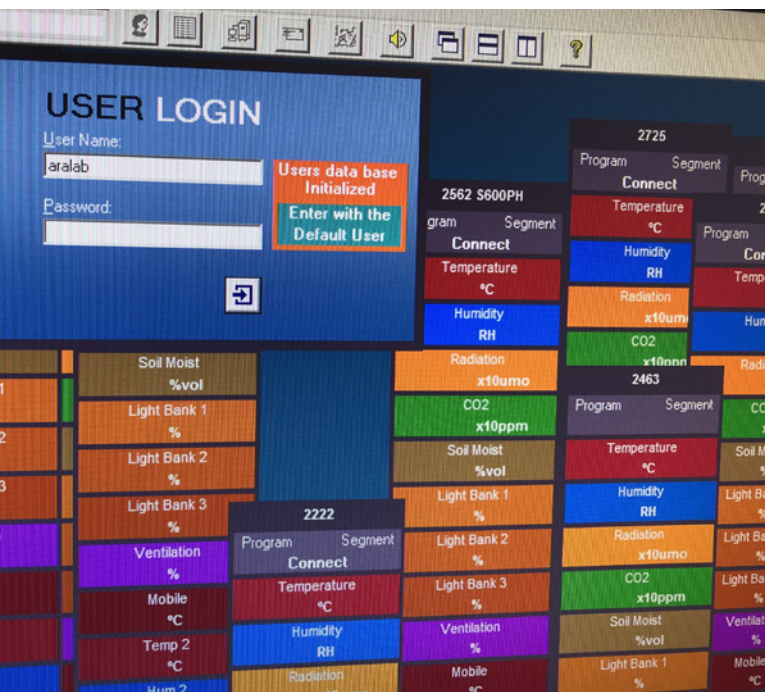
USER LOGIN
User Name:
aralab
Password:
Users data base Initialized
Enter with the Default User

Soil Moist
%vol
Light Bank 1
%
Light Bank 2
%
Light Bank 3
%
Ventilation
%
Mobile
°C
Temp 2
°C
Hum 2

2222
Program Segment
Connect
Temperature
°C
Humidity
RH
Radiation

2562 S600PH
gram Segment
Connect
Temperature
°C
Humidity
RH
Radiation
x10umo
CO2
x10ppm
Soil Moist
%vol
Light Bank 1
%
Light Bank 2
%
Light Bank 3
%
Ventilation
%
Mobile
°C

2725
Program Segment
Connect
Temperature
°C
Humidity
RH
Radiation
x10um
CO2
x10ppm

2463
Program Segment
Temperature
°C
Humidity
RH
Radiation
x10umo
CO2
x10ppm
Soil Moist
%vol
Light Bank 1
%

Prog
2
Program
Con
Temp
Hun
Radi
CO
Soil M
Light B
Light Ba
Light Ba
Ventilat
Mobile